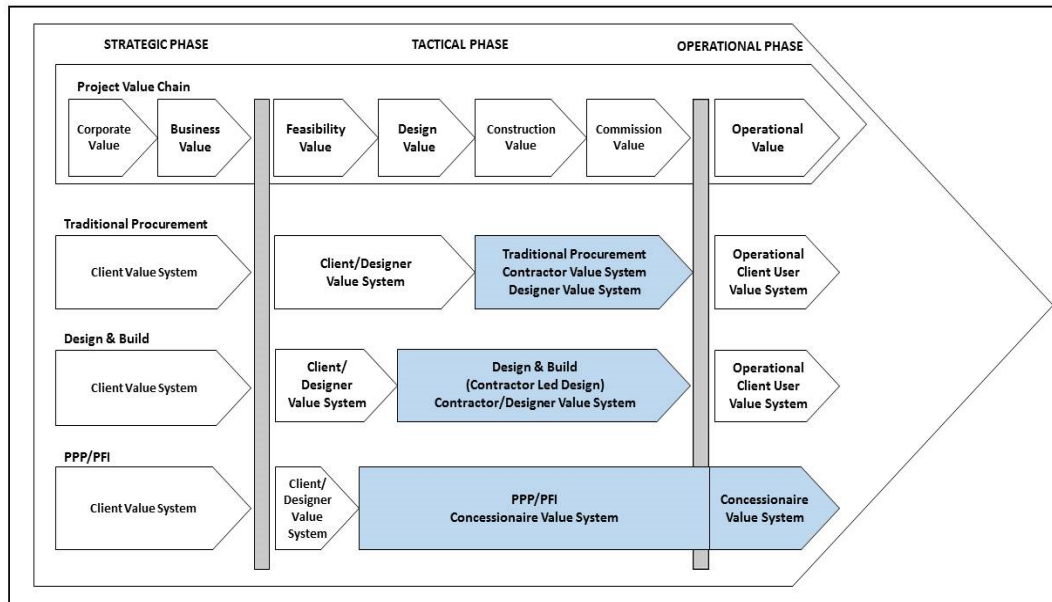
STRATEGIC PHASE

TACTICAL PHASE

OPERATIONAL PHASE

Project Value Chain

Corporate Value

Business Value

Feasibility Value

Design Value

Construction Value

Commission Value

Operational Value

Traditional Procurement

Client Value System

Client/Designer Value System

Traditional Procurement Contractor Value System Designer Value System

Operational Client User Value System

Design & Build

Client Value System

Client/ Designer Value System

Design & Build (Contractor Led Design) Contractor/Designer Value System

Operational Client User Value System

PPP/PFI

Client Value System

Client/ Designer Value System

PPP/PFI Concessionaire Value System

Concessionaire Value System